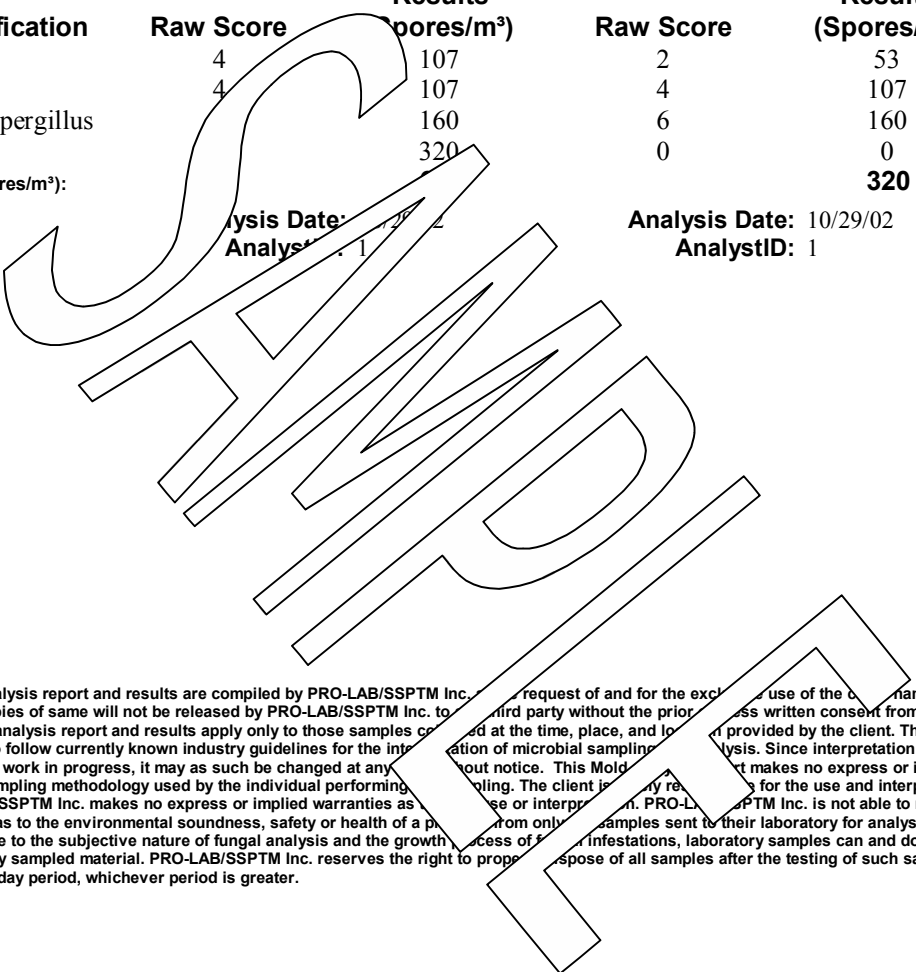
| fication | Raw Score | Results (Spores/m³) | Raw Score | Result (Spores/ |
|---|---|---|---|---|
| | 4 | 107 | 2 | 53 |
| | 4 | 107 | 4 | 107 |
| pergillus | | 160 | 6 | 160 |
| | | 320 | 0 | 0 |
| res/m³): | | | | 320 |

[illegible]ysis Date: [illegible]/2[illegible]2 Analysis Date: 10/29/02
Analyst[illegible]: 1 AnalystID: 1

SAMPLE

alysis report and results are compiled by PRO-LAB/SSPTM Inc. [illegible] request of and for the excl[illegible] use of the c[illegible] har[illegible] pies of same will not be released by PRO-LAB/SSPTM Inc. to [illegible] third party without the prior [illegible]ss written consent from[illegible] analysis report and results apply only to those samples co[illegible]d at the time, place, and lo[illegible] provided by the client. Th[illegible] follow currently known industry guidelines for the inte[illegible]ation of microbial sampling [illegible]lysis. Since interpretation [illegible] work in progress, it may as such be changed at any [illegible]out notice. This Mold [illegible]rt makes no express or i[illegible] mpling methodology used by the individual performing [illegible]pling. The client is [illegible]y re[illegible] for the use and interp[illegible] SSPTM Inc. makes no express or implied warranties as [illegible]se or interpre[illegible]n. PRO-L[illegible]SPTM Inc. is not able to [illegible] s to the environmental soundness, safety or health of a p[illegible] from only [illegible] samples sent to their laboratory for analys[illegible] e to the subjective nature of fungal analysis and the growth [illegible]cess of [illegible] infestations, laboratory samples can and do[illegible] y sampled material. PRO-LAB/SSPTM Inc. reserves the right to prope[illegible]spose of all samples after the testing of such sa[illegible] day period, whichever period is greater.